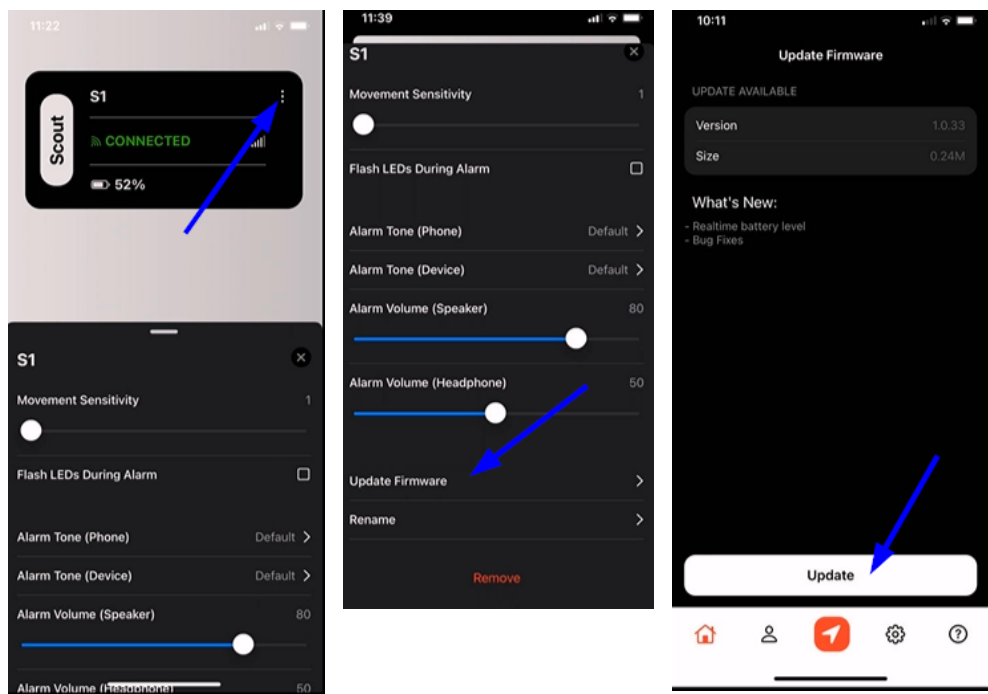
11:22

Scout

S1

CONNECTED

52%

S1

Movement Sensitivity 1

Flash LEDs During Alarm

Alarm Tone (Phone) Default

Alarm Tone (Device) Default

Alarm Volume (Speaker) 80

Alarm Volume (Headphone) 50

11:39

S1

Movement Sensitivity 1

Flash LEDs During Alarm

Alarm Tone (Phone) Default

Alarm Tone (Device) Default

Alarm Volume (Speaker) 80

Alarm Volume (Headphone) 50

Update Firmware

Rename

Remove

10:11

Update Firmware

UPDATE AVAILABLE

Version 1.0.33

Size 0.24M

What's New:

- Realtime battery level
- Bug Fixes

Update